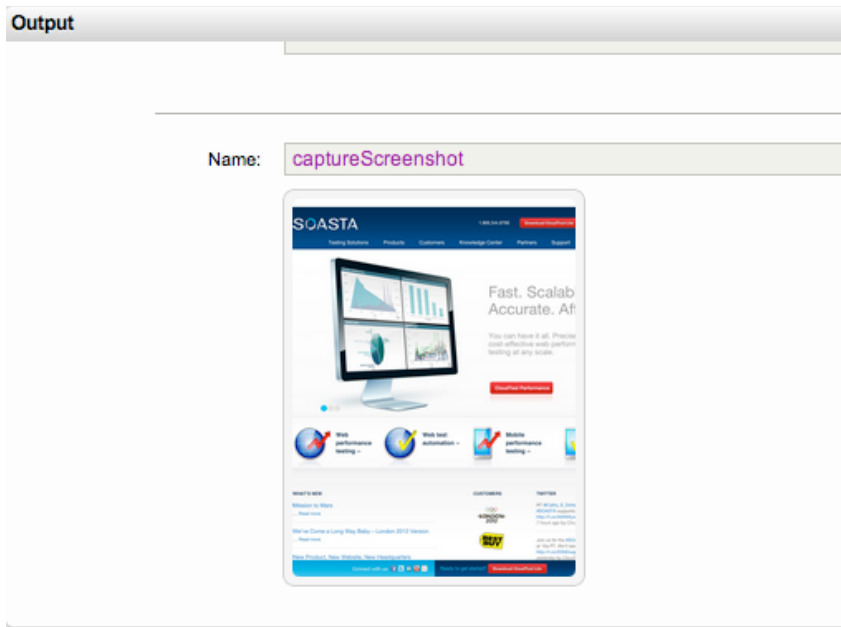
Output

Name: captureScreenshot

SOASTA

Testing Solutions Products Customers Knowledge Center Partners Support

Fast. Scalab
Accurate. Af

You can have it all. Preci
cost-effective web perfor
testing at any scale.

CloudTest Performance

Web performance testing »

Web test automation »

Mobile performance testing »

WHAT'S NEW

Mission to Mars

We've Come a Long Way Baby – London 2012 Version

New Product, New Website, New Headquarters

CUSTOMERS

LONDON 2012

Best Buy

TWITTER

Connect with us

Ready to get started?

Download CloudTest Lite